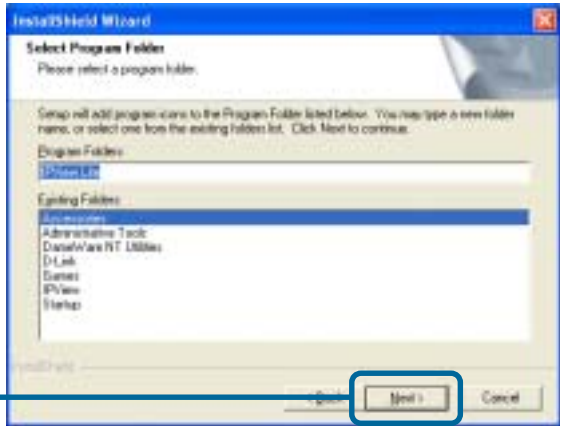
InstallShield Wizard

Select Program Folder

Please select a program folder.

Setup will add program icons to the Program Folder listed below. You may type a new folder name, or select one from the existing folders list. Click Next to continue.

Program Folders:

IPView Lite

Existing Folders:

Accessories
Administrative Tools
DameWare NT Utilities
D-Link
Games
IPView
Startup

InstallShield

< Back

Next >

Cancel